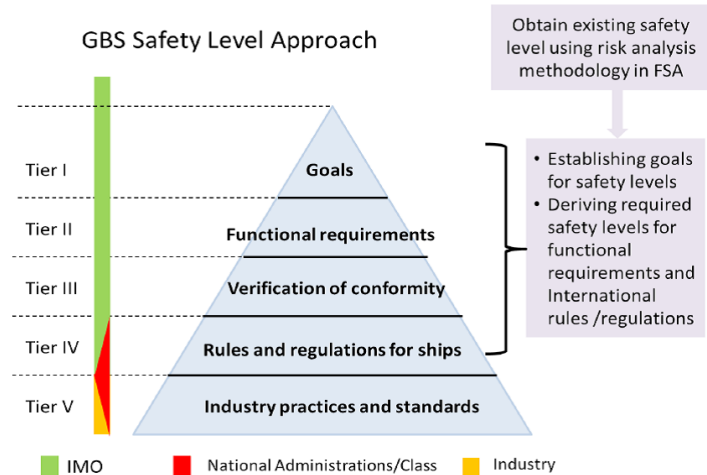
GBS Safety Level Approach

Obtain existing safety level using risk analysis methodology in FSA

Tier I

Goals

Tier II

Functional requirements

Tier III

Verification of conformity

Tier IV

Rules and regulations for ships

Tier V

Industry practices and standards

• Establishing goals for safety levels
• Deriving required safety levels for functional requirements and International rules /regulations

IMO National Administrations/Class Industry